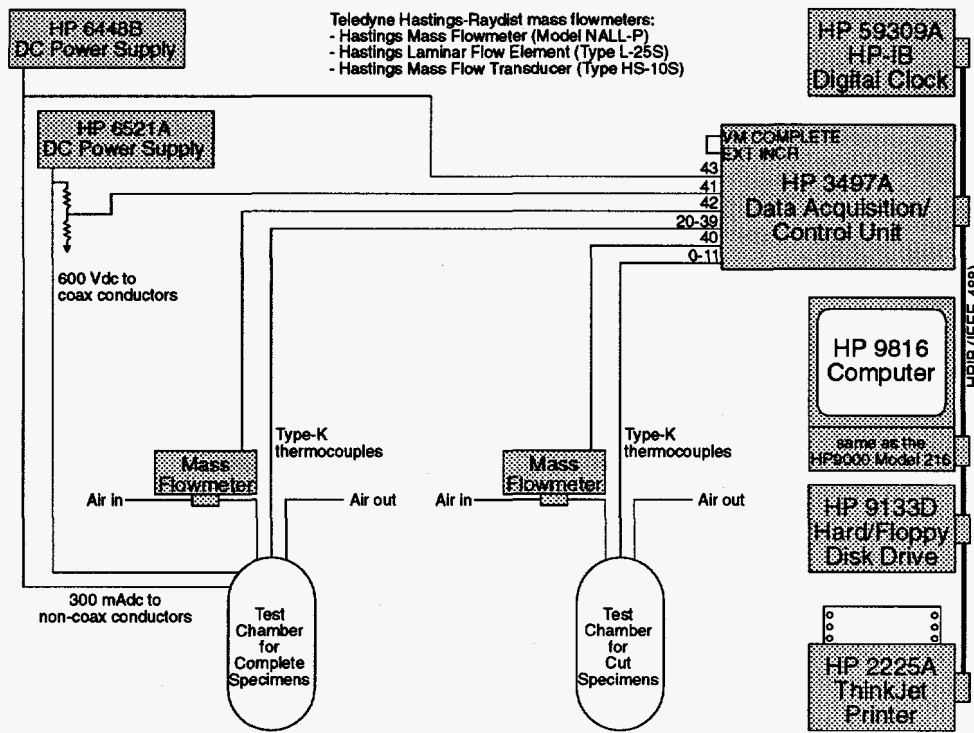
HP 6448B
DC Power Supply

Teledyne Hastings-Raydist mass flowmeters:
- Hastings Mass Flowmeter (Model NALL-P)
- Hastings Laminar Flow Element (Type L-25S)
- Hastings Mass Flow Transducer (Type HS-10S)

HP 59309A
HP-IB
Digital Clock

HP 6521A
DC Power Supply

VM COMPLETE
EXT INCR

43
41
42
20-39
40
0-11

HP 3497A
Data Acquisition/
Control Unit

600 Vdc to
coax conductors

HP 9816
Computer

HPIB (IEEE 488)

same as the
HP9000 Model 216

Type-K
thermocouples

Mass
Flowmeter

Air in

Air out

Type-K
thermocouples

Mass
Flowmeter

Air in

Air out

HP 9133D
Hard/Floppy
Disk Drive

300 mAdc to
non-coax conductors

Test
Chamber
for
Complete
Specimens

Test
Chamber
for
Cut
Specimens

HP 2225A
ThinkJet
Printer